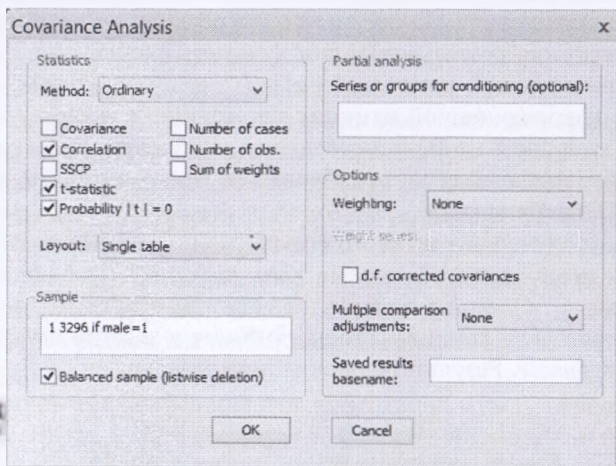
Covariance Analysis

x

Statistics

Method: Ordinary

Covariance

Number of cases

Correlation

Number of obs.

SSCP

Sum of weights

t-statistic

Probability | t | = 0

Layout: Single table

Sample

1 3296 if male=1

Balanced sample (listwise deletion)

Partial analysis

Series or groups for conditioning (optional):

Options

Weighting: None

Weight series:

d.f. corrected covariances

Multiple comparison adjustments: None

Saved results basename:

OK

Cancel